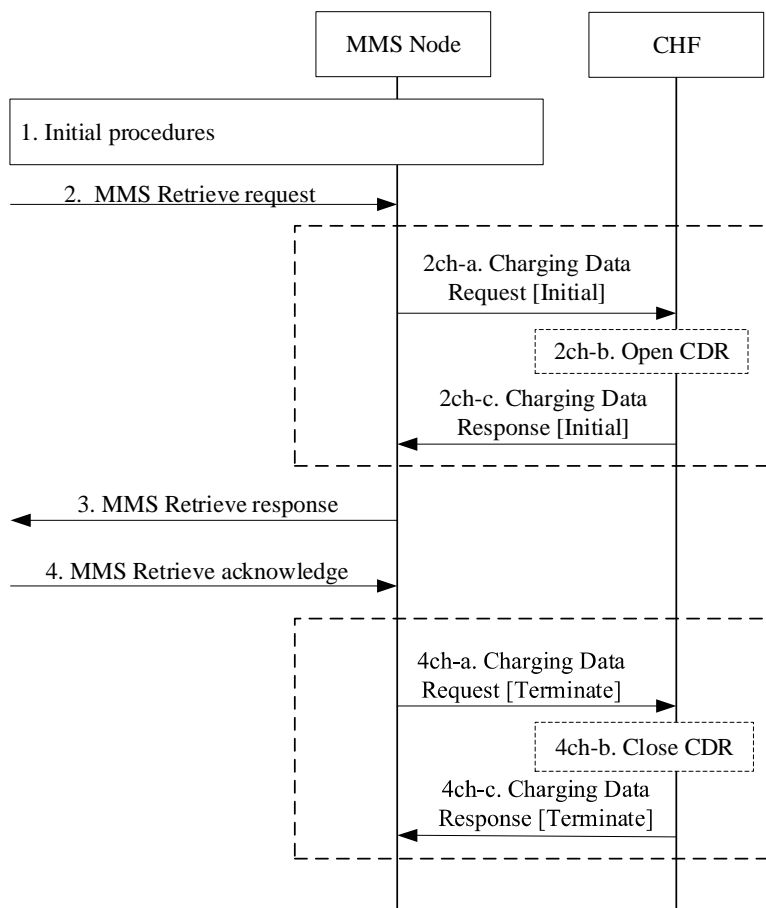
MMS Node

CHF

1. Initial procedures

2. MMS Retrieve request

2ch-a. Charging Data Request [Initial]

2ch-b. Open CDR

2ch-c. Charging Data Response [Initial]

3. MMS Retrieve response

4. MMS Retrieve acknowledge

4ch-a. Charging Data Request [Terminate]

4ch-b. Close CDR

4ch-c. Charging Data Response [Terminate]